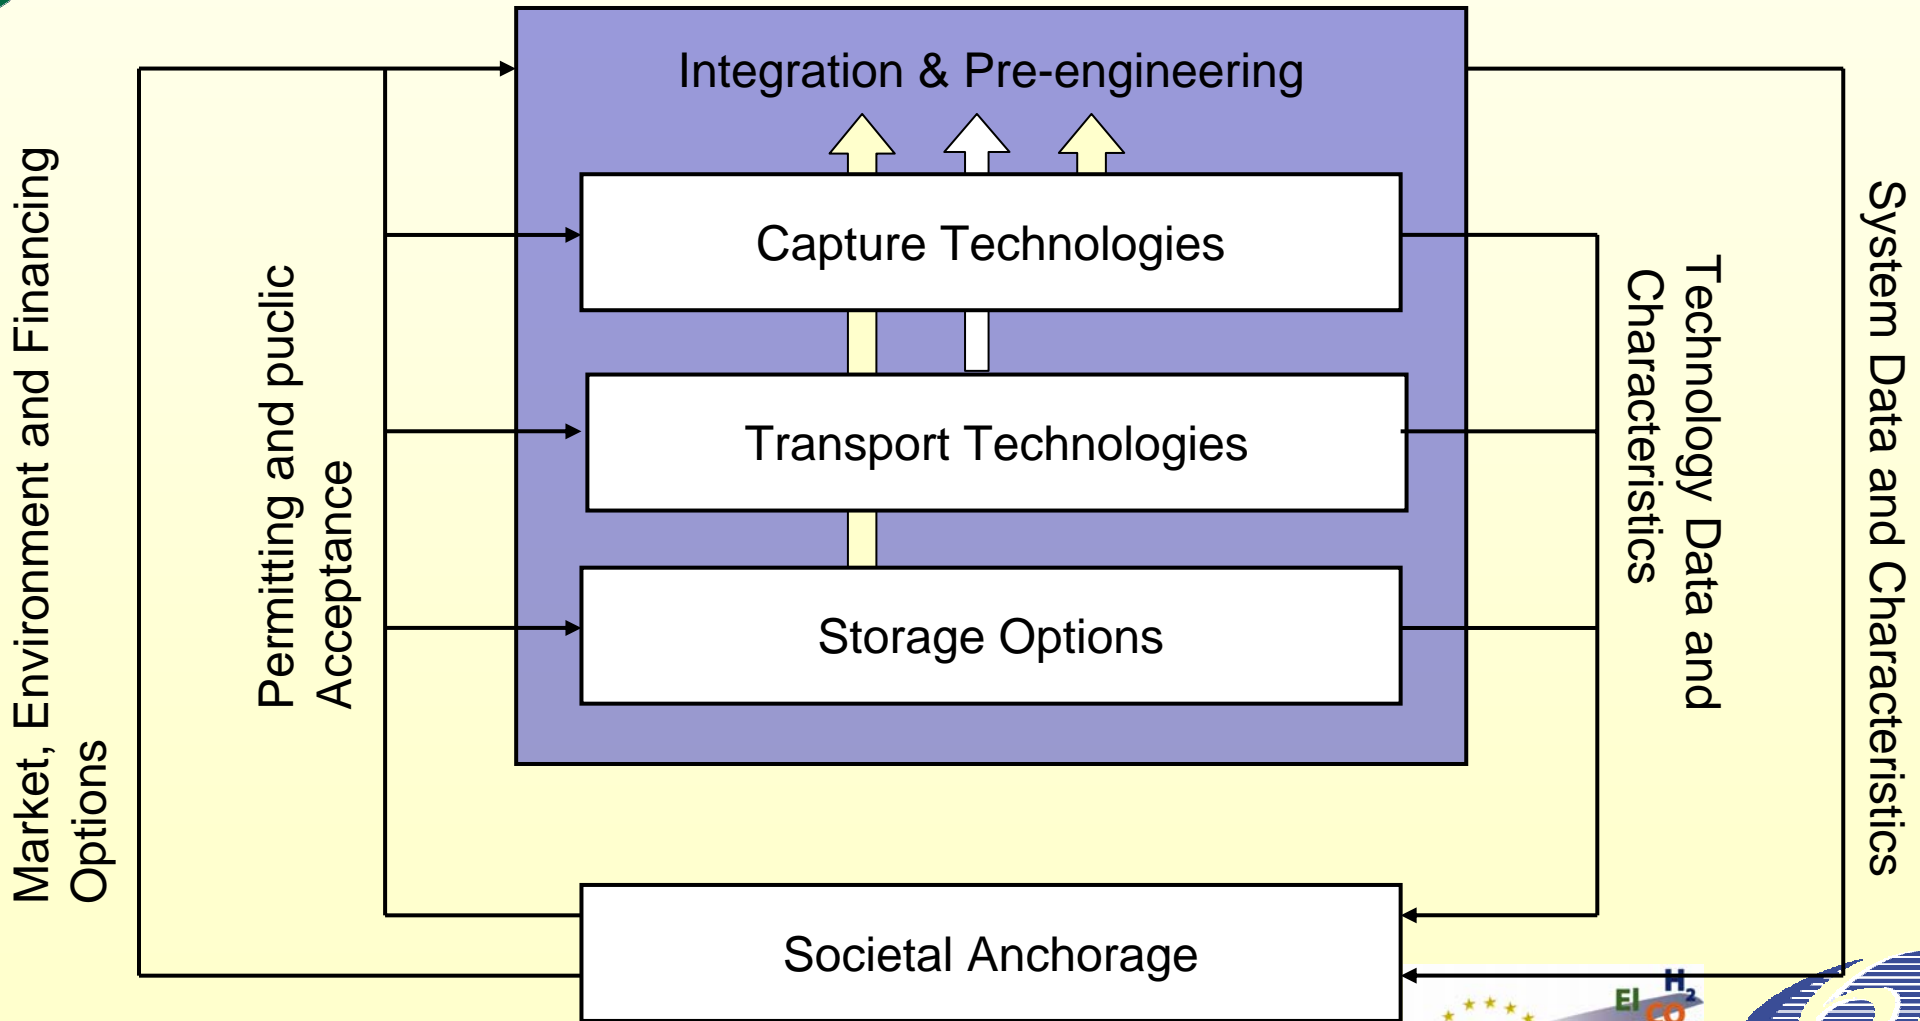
Integration & Pre-engineering

Capture Technologies

Transport Technologies

Storage Options

Societal Anchorage

Market, Environment and Financing Options

Permitting and puclic Acceptance

Technology Data and Characteristics

System Data and Characteristics

El $H_2$ CO